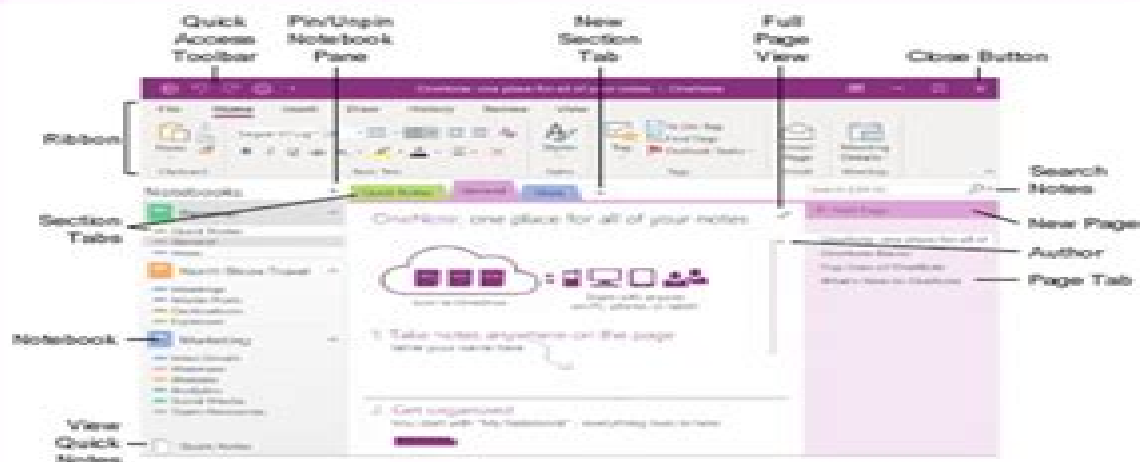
Quick Access Toolbar

Pin/Unpin Notebook Pane

New Section Tab

Full Page View

Close Button

OneNote: one place for all of your notes - OneNote

Ribbon

File Home Insert Draw History Review View

Search Notes

Notebooks

Quick Notes General New

Section Tabs

OneNote: one place for all of your notes

New Page

Author

Page Tab

Travel

Notebook

Marketing

1. Take notes anywhere on the page

2. Get organized

View Quick Notes

Quick Notes